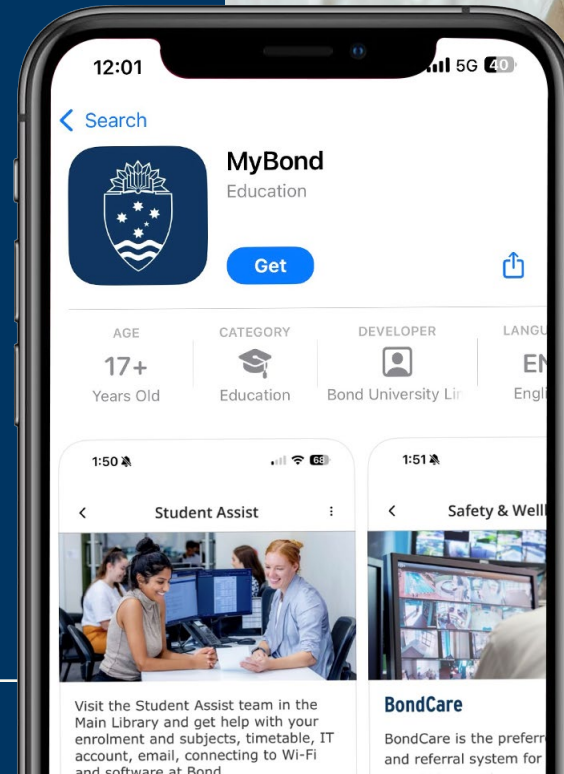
12:01

5G 40

< Search

MyBond

Education

Get

AGE

17+

Years Old

CATEGORY

Education

DEVELOPER

Bond University Li

LANGU

EN

Engl

1:50

68

< Student Assist

Visit the Student Assist team in the Main Library and get help with your enrolment and subjects, timetable, IT account, email, connecting to Wi-Fi and software at Bond

1:51

< Safety & Well

BondCare

BondCare is the preferr and referral system for